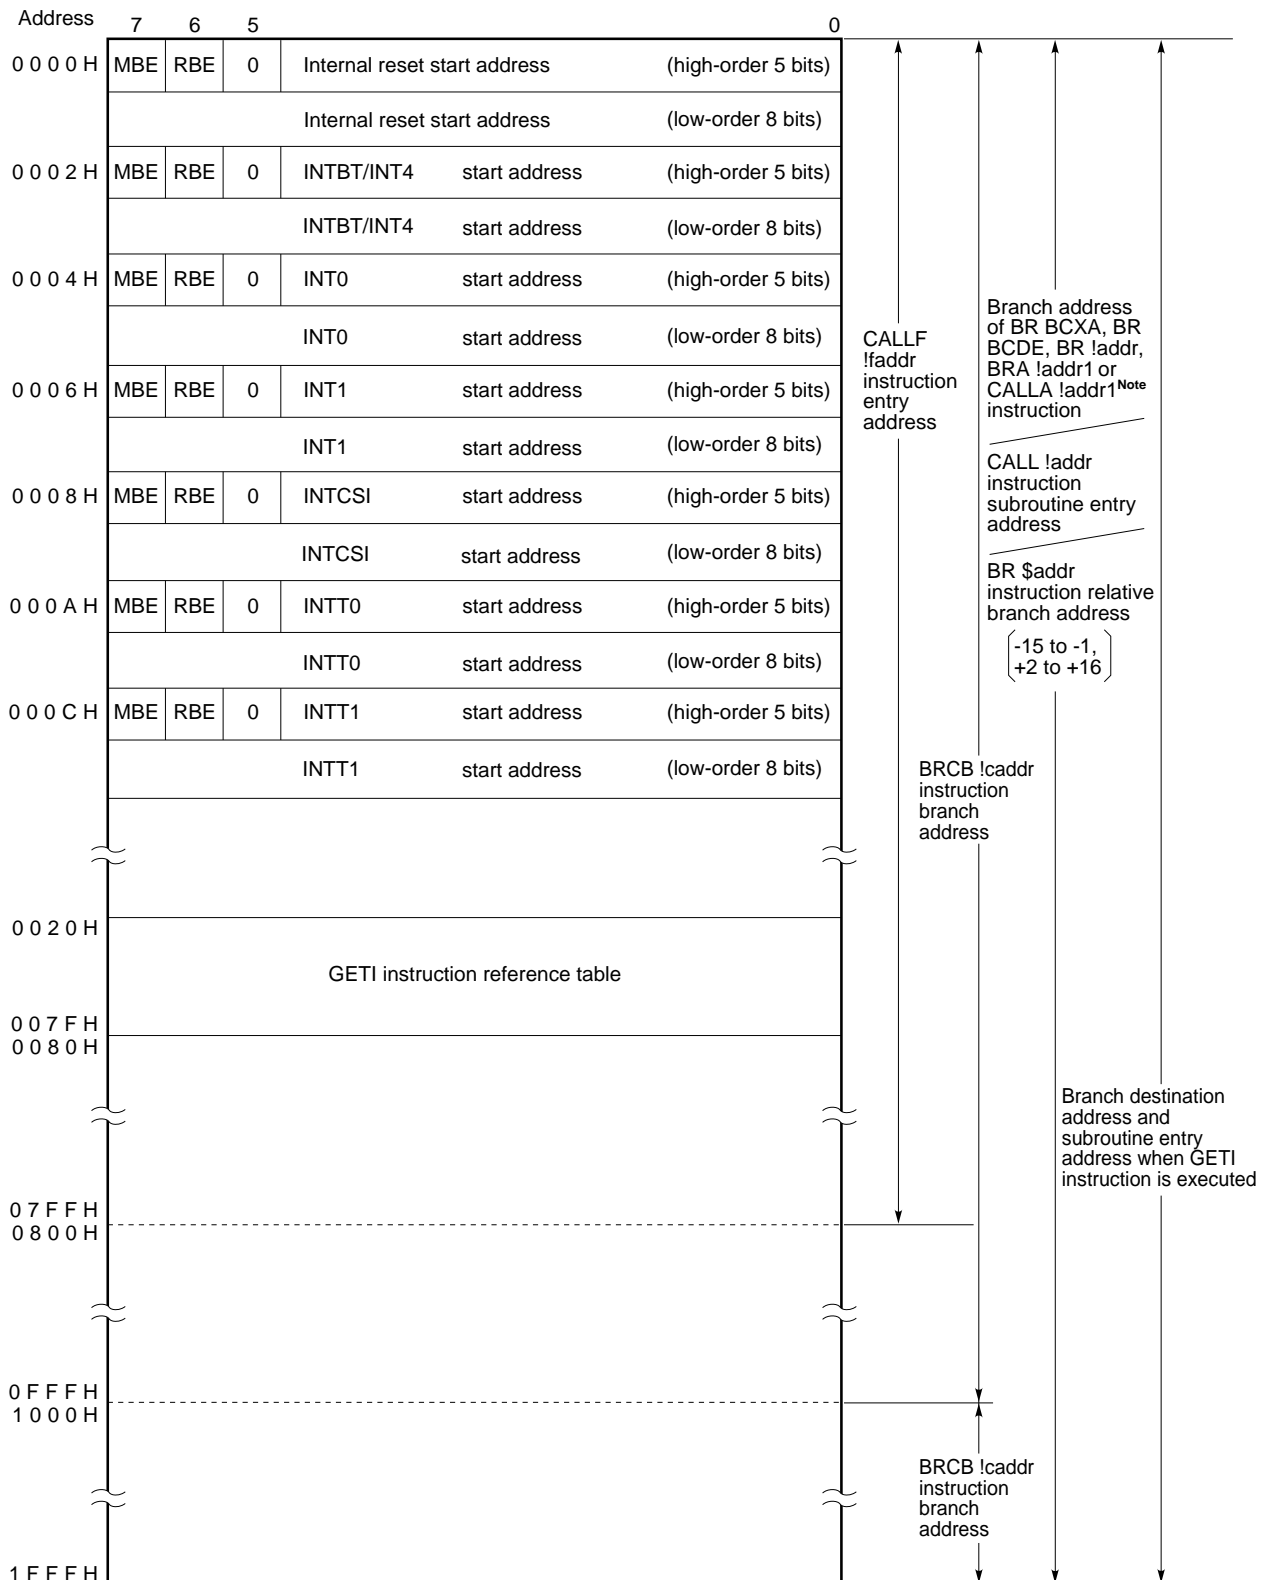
Address 7 6 5 0

| Address | 7 | 6 | 5 | | |
|---|---|---|---|---|---|
| 0000H | MBE | RBE | 0 | Internal reset start address | (high-order 5 bits) |
| | | | | Internal reset start address | (low-order 8 bits) |
| 0002H | MBE | RBE | 0 | INTBT/INT4 start address | (high-order 5 bits) |
| | | | | INTBT/INT4 start address | (low-order 8 bits) |
| 0004H | MBE | RBE | 0 | INT0 start address | (high-order 5 bits) |
| | | | | INT0 start address | (low-order 8 bits) |
| 0006H | MBE | RBE | 0 | INT1 start address | (high-order 5 bits) |
| | | | | INT1 start address | (low-order 8 bits) |
| 0008H | MBE | RBE | 0 | INTCSI start address | (high-order 5 bits) |
| | | | | INTCSI start address | (low-order 8 bits) |
| 000AH | MBE | RBE | 0 | INTT0 start address | (high-order 5 bits) |
| | | | | INTT0 start address | (low-order 8 bits) |
| 000CH | MBE | RBE | 0 | INTT1 start address | (high-order 5 bits) |
| | | | | INTT1 start address | (low-order 8 bits) |

0020H

GETI instruction reference table

007FH
0080H

07FFH
0800H

0FFFH
1000H

1FFFH

CALLF !faddr instruction entry address

Branch address of BR BCXA, BR BCDE, BR !addr, BRA !addr1 or CALLA !addr1$^{Note}$ instruction

CALL !addr instruction subroutine entry address

BR $addr instruction relative branch address
(-15 to -1, +2 to +16)

BRCB !caddr instruction branch address

Branch destination address and subroutine entry address when GETI instruction is executed

BRCB !caddr instruction branch address